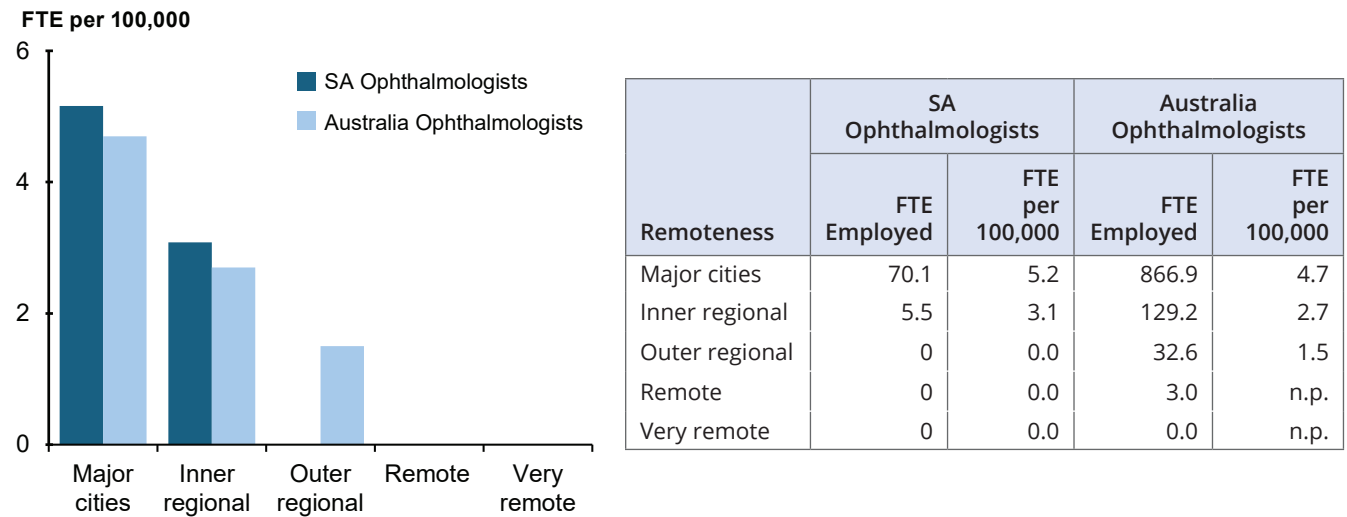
FTE per 100,000

6
4
2
0

SA Ophthalmologists
Australia Ophthalmologists

Major cities
Inner regional
Outer regional
Remote
Very remote

| Remoteness | SA Ophthalmologists FTE Employed | SA Ophthalmologists FTE per 100,000 | Australia Ophthalmologists FTE Employed | Australia Ophthalmologists FTE per 100,000 |
|---|---|---|---|---|
| Major cities | 70.1 | 5.2 | 866.9 | 4.7 |
| Inner regional | 5.5 | 3.1 | 129.2 | 2.7 |
| Outer regional | 0 | 0.0 | 32.6 | 1.5 |
| Remote | 0 | 0.0 | 3.0 | n.p. |
| Very remote | 0 | 0.0 | 0.0 | n.p. |